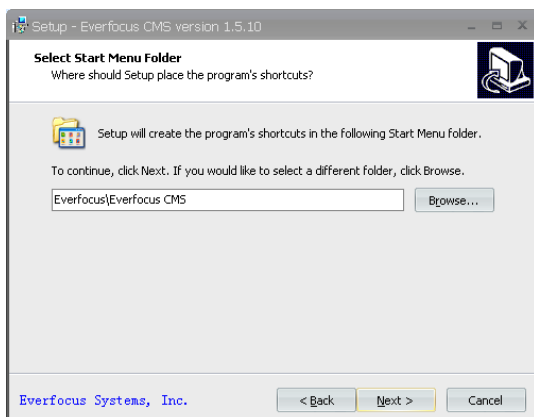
Setup - Everfocus CMS version 1.5.10

Select Start Menu Folder
Where should Setup place the program's shortcuts?

Setup will create the program's shortcuts in the following Start Menu folder.

To continue, click Next. If you would like to select a different folder, click Browse.

Everfocus\Everfocus CMS

Browse...

Everfocus Systems, Inc.

< Back

Next >

Cancel